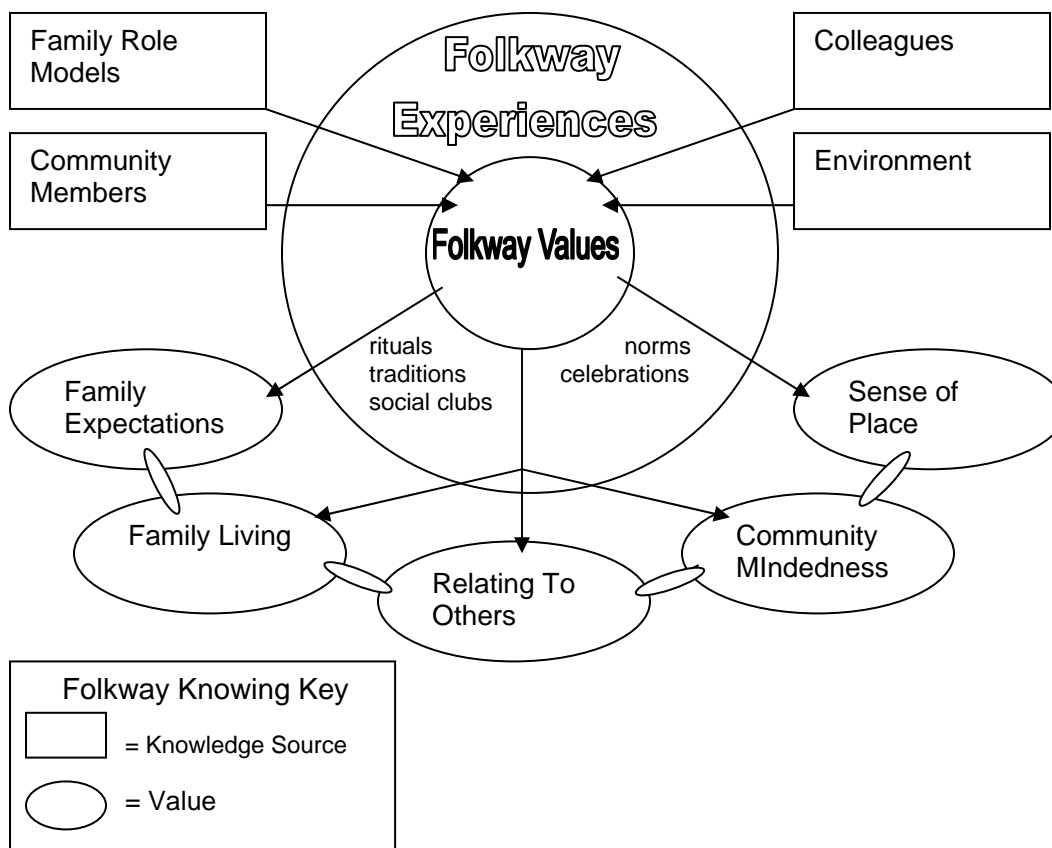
Family Role Models

Folkway Experiences

Colleagues

Community Members

Environment

Folkway Values

rituals traditions social clubs

norms celebrations

Family Expectations

Sense of Place

Family Living

Relating To Others

Community MIndedness

Folkway Knowing Key

= Knowledge Source

= Value